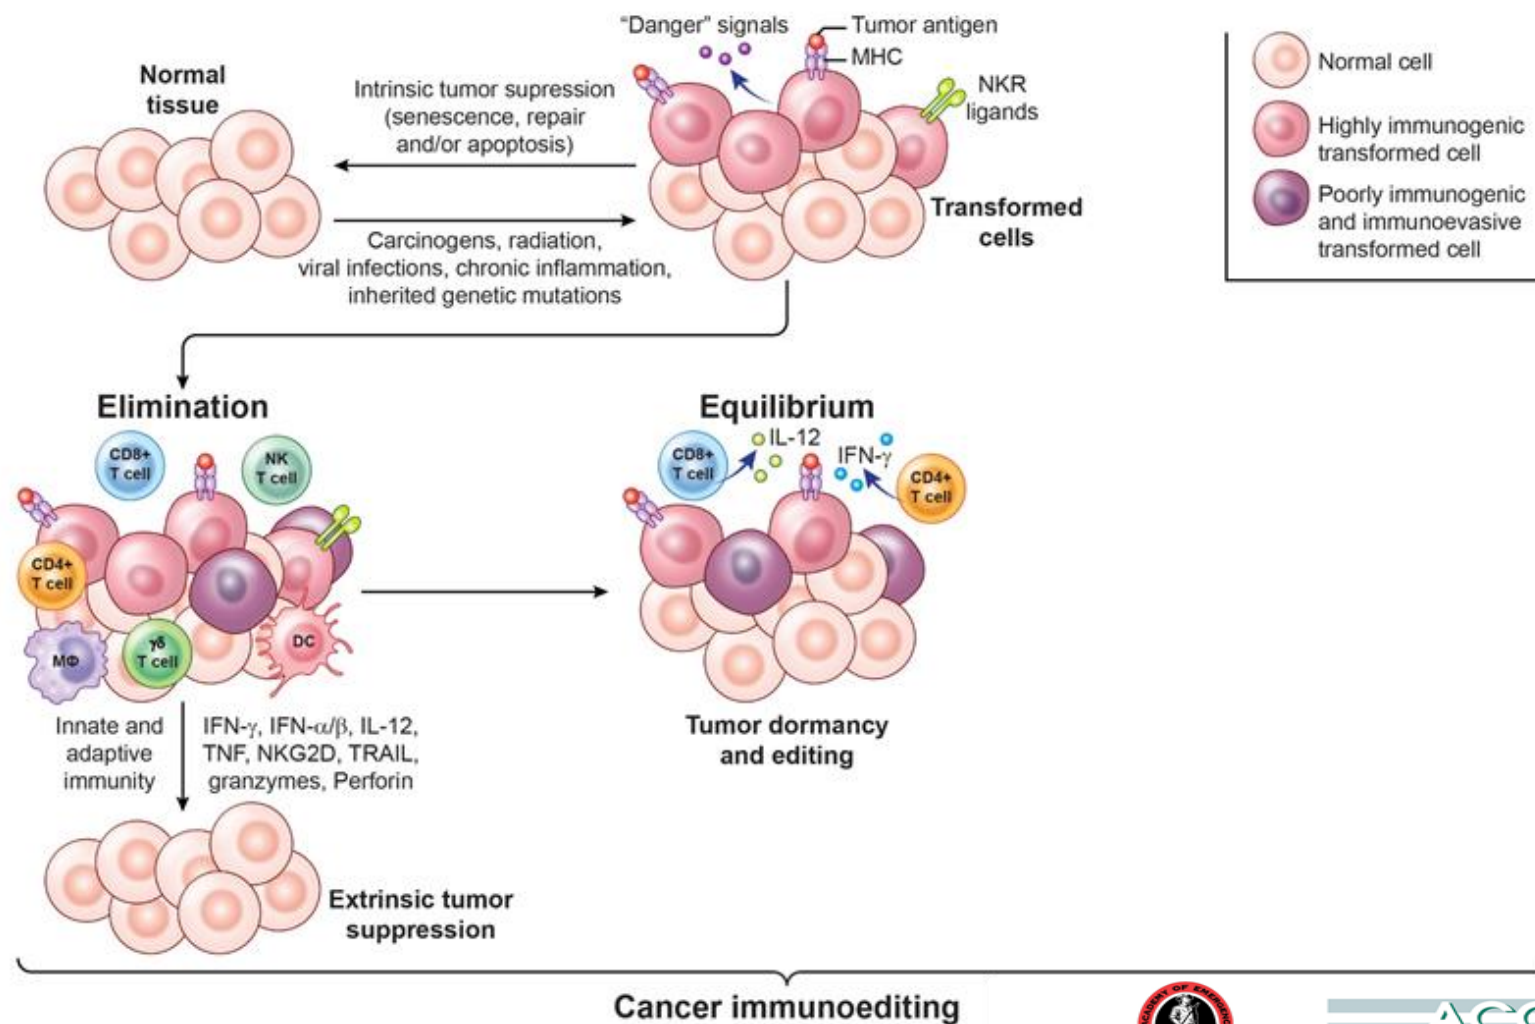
"Danger" signals
Tumor antigen
MHC
NKR ligands

Normal tissue

Intrinsic tumor supression (senescence, repair and/or apoptosis)

Carcinogens, radiation, viral infections, chronic inflammation, inherited genetic mutations

Transformed cells

Normal cell
Highly immunogenic transformed cell
Poorly immunogenic and immunoevasive transformed cell

Elimination

CD8+ T cell
NK T cell
CD4+ T cell
MΦ
γδ T cell
DC

Innate and adaptive immunity

IFN-γ, IFN-α/β, IL-12, TNF, NKG2D, TRAIL, granzymes, Perforin

Extrinsic tumor suppression

Equilibrium

CD8+ T cell
IL-12
IFN-γ
CD4+ T cell

Tumor dormancy and editing

Cancer immunoediting